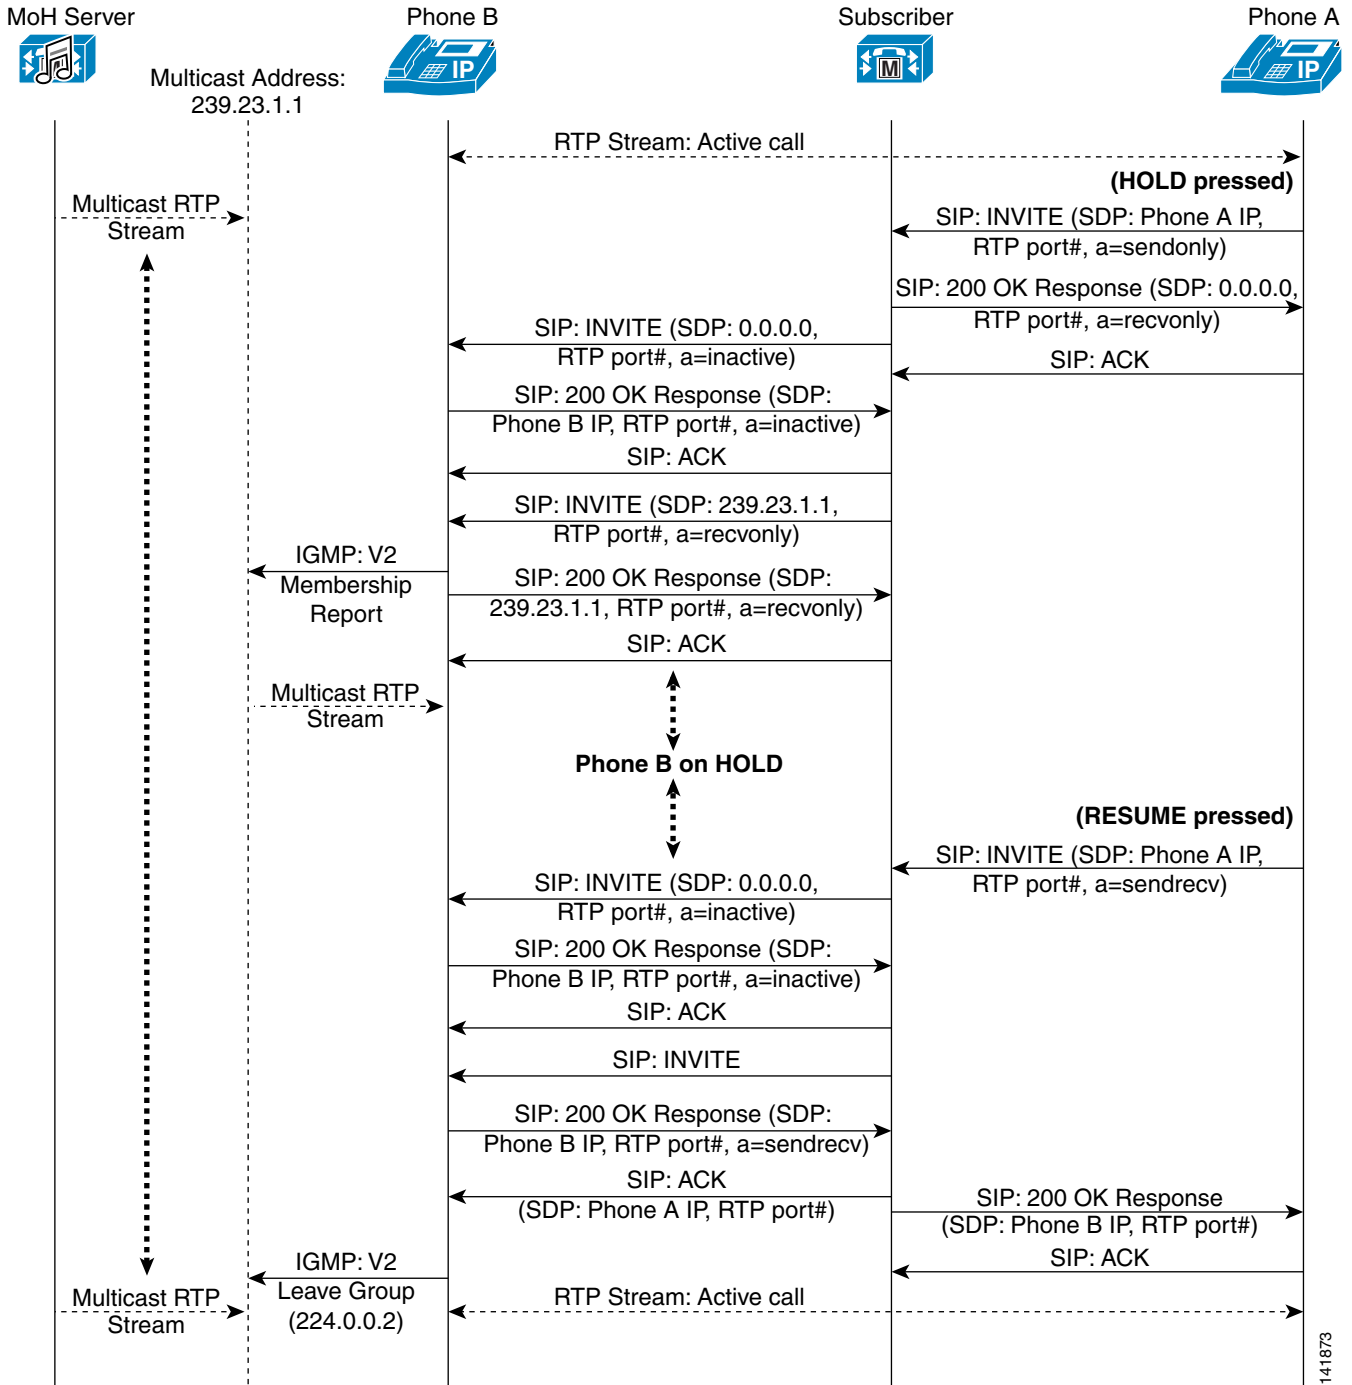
MoH Server

Phone B

Subscriber

Phone A

IP

M

IP

Multicast Address:
239.23.1.1

RTP Stream: Active call

(HOLD pressed)

Multicast RTP Stream

SIP: INVITE (SDP: Phone A IP, RTP port#, a=sendonly)

SIP: 200 OK Response (SDP: 0.0.0.0, RTP port#, a=recvonly)

SIP: INVITE (SDP: 0.0.0.0, RTP port#, a=inactive)

SIP: ACK

SIP: 200 OK Response (SDP: Phone B IP, RTP port#, a=inactive)

SIP: ACK

SIP: INVITE (SDP: 239.23.1.1, RTP port#, a=recvonly)

IGMP: V2 Membership Report

SIP: 200 OK Response (SDP: 239.23.1.1, RTP port#, a=recvonly)

SIP: ACK

Multicast RTP Stream

Phone B on HOLD

(RESUME pressed)

SIP: INVITE (SDP: Phone A IP, RTP port#, a=sendrecv)

SIP: INVITE (SDP: 0.0.0.0, RTP port#, a=inactive)

SIP: 200 OK Response (SDP: Phone B IP, RTP port#, a=inactive)

SIP: ACK

SIP: INVITE

SIP: 200 OK Response (SDP: Phone B IP, RTP port#, a=sendrecv)

SIP: ACK
(SDP: Phone A IP, RTP port#)

SIP: 200 OK Response
(SDP: Phone B IP, RTP port#)

SIP: ACK

IGMP: V2 Leave Group (224.0.0.2)

Multicast RTP Stream

RTP Stream: Active call

141873